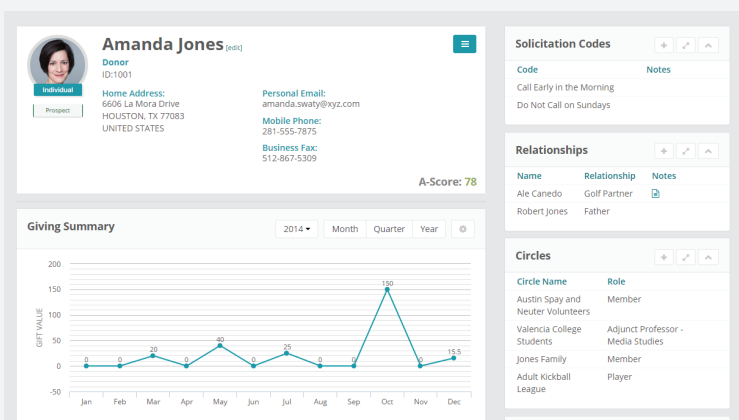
Individual

Prospect

Amanda Jones [edit]

Donor
ID:1001

Home Address:
6606 La Mora Drive
HOUSTON, TX 77083
UNITED STATES

Personal Email:
amanda.swaty@xyz.com

Mobile Phone:
281-555-7875

Business Fax:
512-867-5309

A-Score: 78

Giving Summary

2014 ▾ Month Quarter Year

GIFT VALUE

200
150
100
50
0
-50

0 0 20 0 40 0 25 0 0 150 0 15.5

Jan Feb Mar Apr May Jun Jul Aug Sep Oct Nov Dec

Solicitation Codes

| Code | Notes |
|---|---|
| Call Early in the Morning | |
| Do Not Call on Sundays | |

Relationships

| Name | Relationship | Notes |
|---|---|---|
| Ale Canedo | Golf Partner | |
| Robert Jones | Father | |

Circles

| Circle Name | Role |
|---|---|
| Austin Spay and Neuter Volunteers | Member |
| Valencia College Students | Adjunct Professor - Media Studies |
| Jones Family | Member |
| Adult Kickball League | Player |